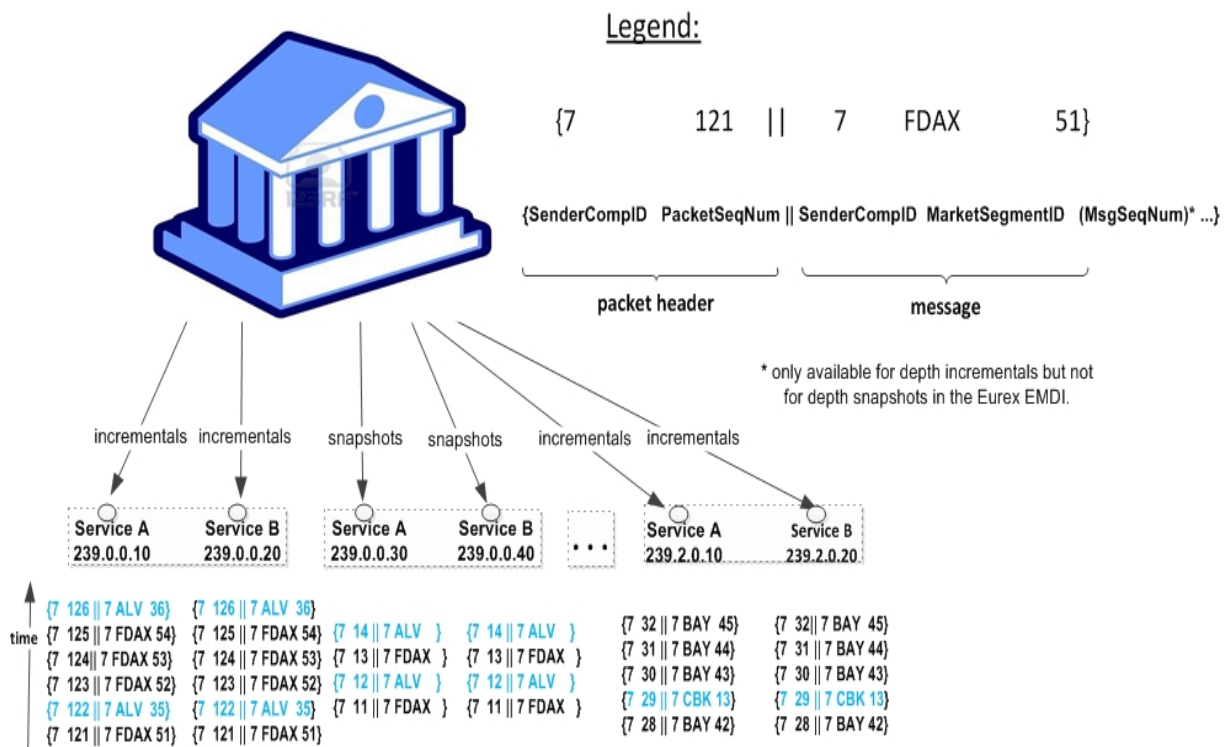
Legend:

{7 121 || 7 FDAX 51}

{SenderCompID PacketSeqNum || SenderCompID MarketSegmentID (MsgSeqNum)* ...}

packet header

message

* only available for depth incrementals but not for depth snapshots in the Eurex EMDI.

incrementals incrementals snapshots snapshots incrementals incrementals

Service A
239.0.0.10

Service B
239.0.0.20

Service A
239.0.0.30

Service B
239.0.0.40

. . .

Service A
239.2.0.10

Service B
239.2.0.20

time

{7 126 || 7 ALV 36}
{7 125 || 7 FDAX 54}
{7 124|| 7 FDAX 53}
{7 123 || 7 FDAX 52}
{7 122 || 7 ALV 35}
{7 121 || 7 FDAX 51}

{7 126 || 7 ALV 36}
{7 125 || 7 FDAX 54}
{7 124 || 7 FDAX 53}
{7 123 || 7 FDAX 52}
{7 122 || 7 ALV 35}
{7 121 || 7 FDAX 51}

{7 14 || 7 ALV }
{7 13 || 7 FDAX }
{7 12 || 7 ALV }
{7 11 || 7 FDAX }

{7 14 || 7 ALV }
{7 13 || 7 FDAX }
{7 12 || 7 ALV }
{7 11 || 7 FDAX }

{7 32 || 7 BAY 45}
{7 31 || 7 BAY 44}
{7 30 || 7 BAY 43}
{7 29 || 7 CBK 13}
{7 28 || 7 BAY 42}

{7 32|| 7 BAY 45}
{7 31 || 7 BAY 44}
{7 30 || 7 BAY 43}
{7 29 || 7 CBK 13}
{7 28 || 7 BAY 42}